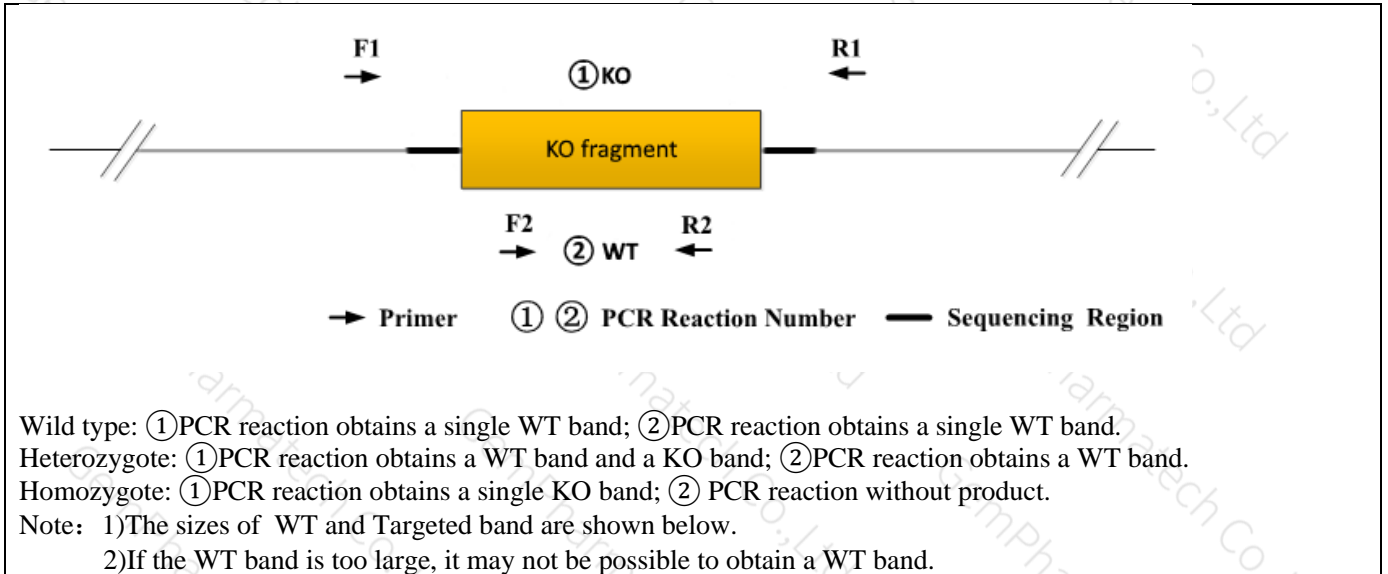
F1

①KO

R1

KO fragment

F2

② WT

R2

Primer ① ② PCR Reaction Number Sequencing Region

Wild type: ①PCR reaction obtains a single WT band; ②PCR reaction obtains a single WT band.
Heterozygote: ①PCR reaction obtains a WT band and a KO band; ②PCR reaction obtains a WT band.
Homozygote: ①PCR reaction obtains a single KO band; ② PCR reaction without product.
Note: 1)The sizes of WT and Targeted band are shown below.
2)If the WT band is too large, it may not be possible to obtain a WT band.